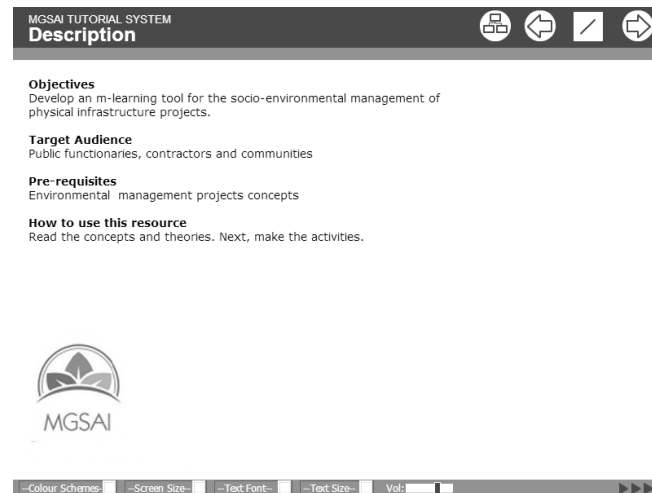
MGSAI TUTORIAL SYSTEM
Description

Objectives
Develop an m-learning tool for the socio-environmental management of physical infrastructure projects.

Target Audience
Public functionaries, contractors and communities

Pre-requisites
Environmental management projects concepts

How to use this resource
Read the concepts and theories. Next, make the activities.

MGSAI

--Colour Schemes-- --Screen Size-- --Text Font-- --Text Size-- Vol: